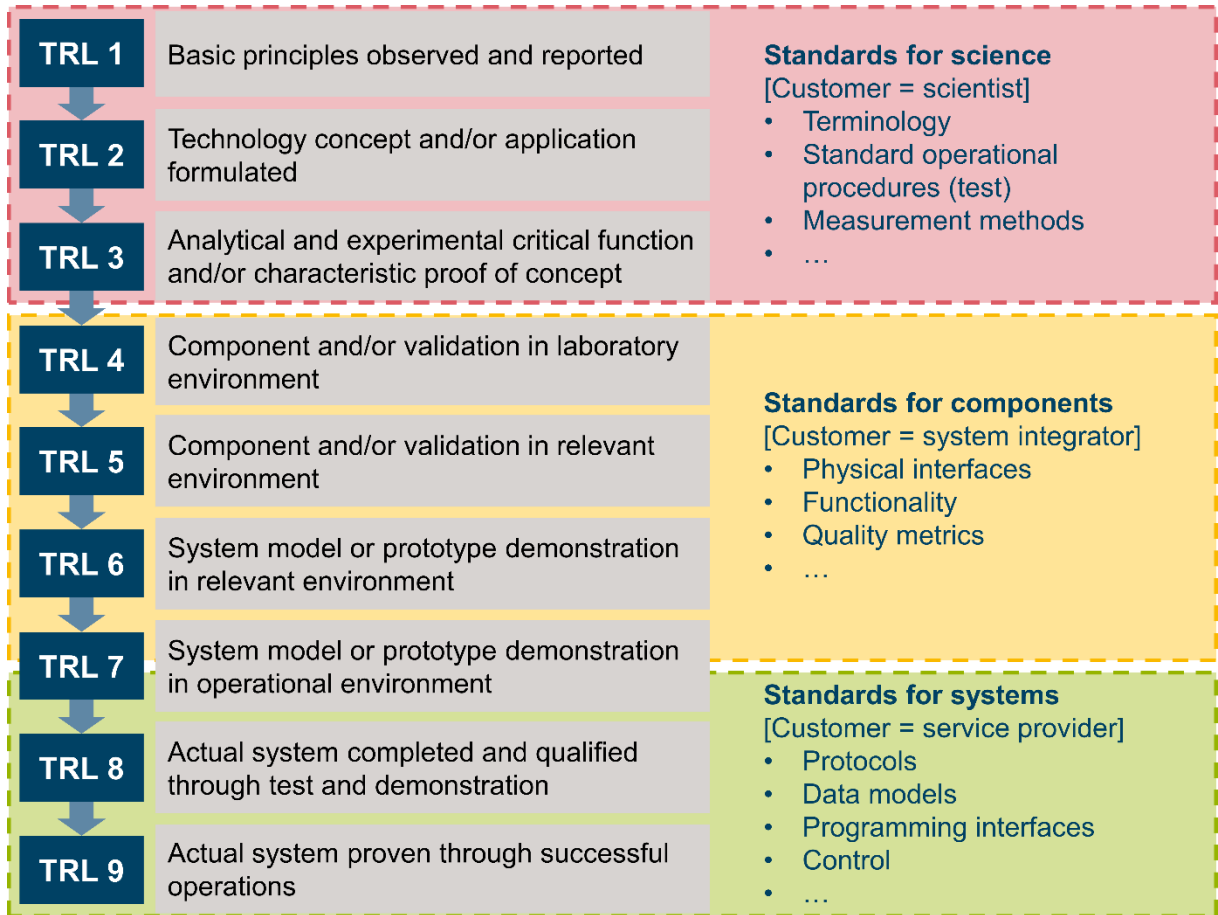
TRL 1 Basic principles observed and reported

TRL 2 Technology concept and/or application formulated

TRL 3 Analytical and experimental critical function and/or characteristic proof of concept

TRL 4 Component and/or validation in laboratory environment

TRL 5 Component and/or validation in relevant environment

TRL 6 System model or prototype demonstration in relevant environment

TRL 7 System model or prototype demonstration in operational environment

TRL 8 Actual system completed and qualified through test and demonstration

TRL 9 Actual system proven through successful operations

**Standards for science**
[Customer = scientist]
• Terminology
• Standard operational procedures (test)
• Measurement methods
• …

**Standards for components**
[Customer = system integrator]
• Physical interfaces
• Functionality
• Quality metrics
• …

**Standards for systems**
[Customer = service provider]
• Protocols
• Data models
• Programming interfaces
• Control
• …